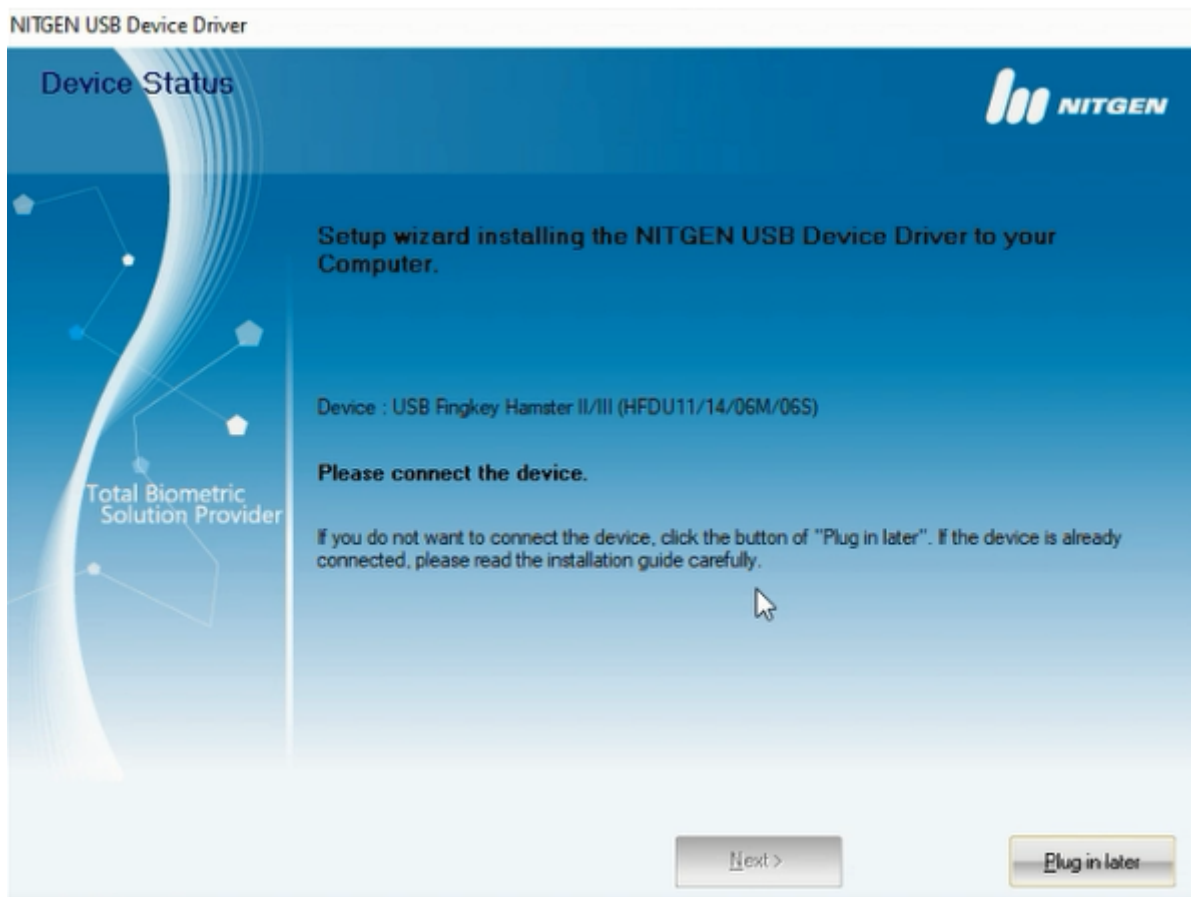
NITGEN USB Device Driver

Device Status

NITGEN

Total Biometric Solution Provider

Setup wizard installing the NITGEN USB Device Driver to your Computer.

Device : USB Fingkey Hamster II/III (HFDU11/14/06M/06S)

Please connect the device.

If you do not want to connect the device, click the button of "Plug in later". If the device is already connected, please read the installation guide carefully.

Next >

Plug in later